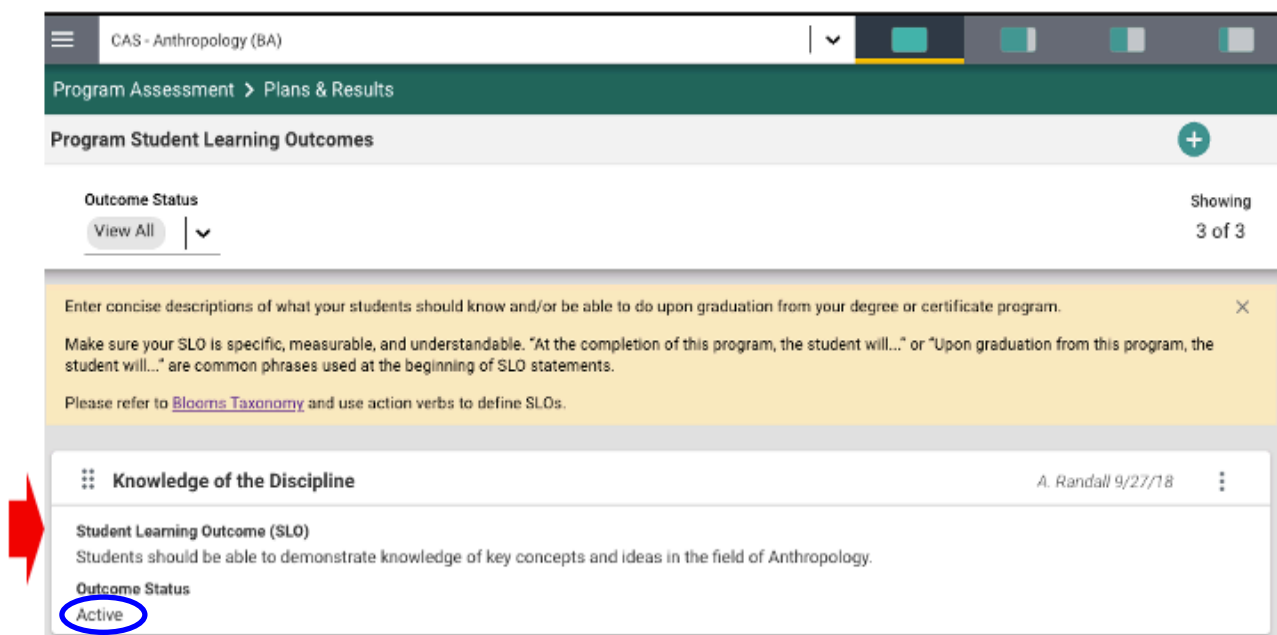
CAS - Anthropology (BA)

Program Assessment > Plans & Results

Program Student Learning Outcomes

Outcome Status

View All

Showing

3 of 3

Enter concise descriptions of what your students should know and/or be able to do upon graduation from your degree or certificate program.

Make sure your SLO is specific, measurable, and understandable. "At the completion of this program, the student will..." or "Upon graduation from this program, the student will..." are common phrases used at the beginning of SLO statements.

Please refer to Blooms Taxonomy and use action verbs to define SLOs.

Knowledge of the Discipline

A. Randall 9/27/18

Student Learning Outcome (SLO)

Students should be able to demonstrate knowledge of key concepts and ideas in the field of Anthropology.

Outcome Status

Active